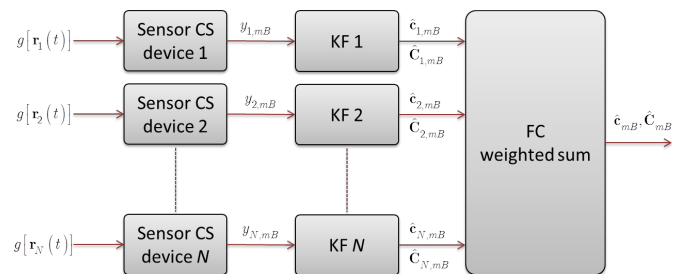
$g\left[\mathbf{r}_1(t)\right]$

Sensor CS device 1

$y_{1,mB}$

KF 1

$\hat{\mathbf{c}}_{1,mB}$

$\hat{\mathbf{C}}_{1,mB}$

$g\left[\mathbf{r}_2(t)\right]$

Sensor CS device 2

$y_{2,mB}$

KF 2

$\hat{\mathbf{c}}_{2,mB}$

$\hat{\mathbf{C}}_{2,mB}$

FC weighted sum

$\hat{\mathbf{c}}_{mB}, \hat{\mathbf{C}}_{mB}$

$g\left[\mathbf{r}_N(t)\right]$

Sensor CS device *N*

$y_{N,mB}$

KF *N*

$\hat{\mathbf{c}}_{N,mB}$

$\hat{\mathbf{C}}_{N,mB}$